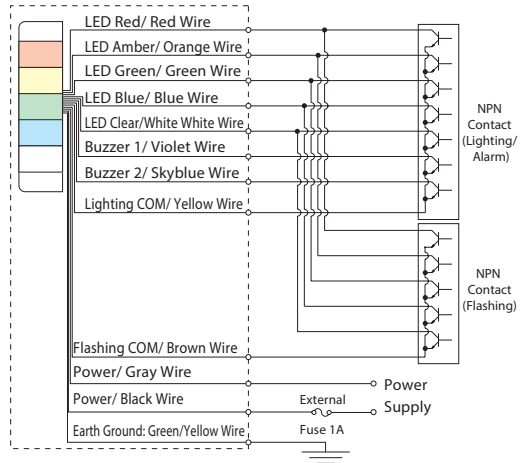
LED Red/ Red Wire
LED Amber/ Orange Wire
LED Green/ Green Wire
LED Blue/ Blue Wire
LED Clear/White White Wire
Buzzer 1/ Violet Wire
Buzzer 2/ Skyblue Wire
Lighting COM/ Yellow Wire
NPN Contact (Lighting/ Alarm)
NPN Contact (Flashing)
Flashing COM/ Brown Wire
Power/ Gray Wire
Power/ Black Wire
External
Fuse 1A
Power Supply
Earth Ground: Green/Yellow Wire